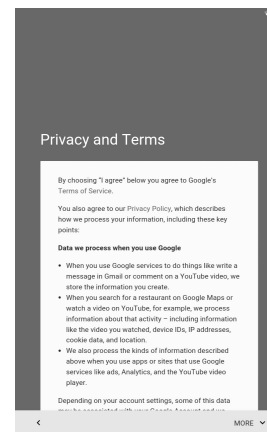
Privacy and Terms

By choosing "I agree" below you agree to Google's Terms of Service.

You also agree to our Privacy Policy, which describes how we process your information, including these key points:

Data we process when you use Google

- When you use Google services to do things like write a message in Gmail or comment on a YouTube video, we store the information you create.
- When you search for a restaurant on Google Maps or watch a video on YouTube, for example, we process information about that activity – including information like the video you watched, device IDs, IP addresses, cookie data, and location.
- We also process the kinds of information described above when you use apps or sites that use Google services like ads, Analytics, and the YouTube video player.

Depending on your account settings, some of this data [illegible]

<

MORE